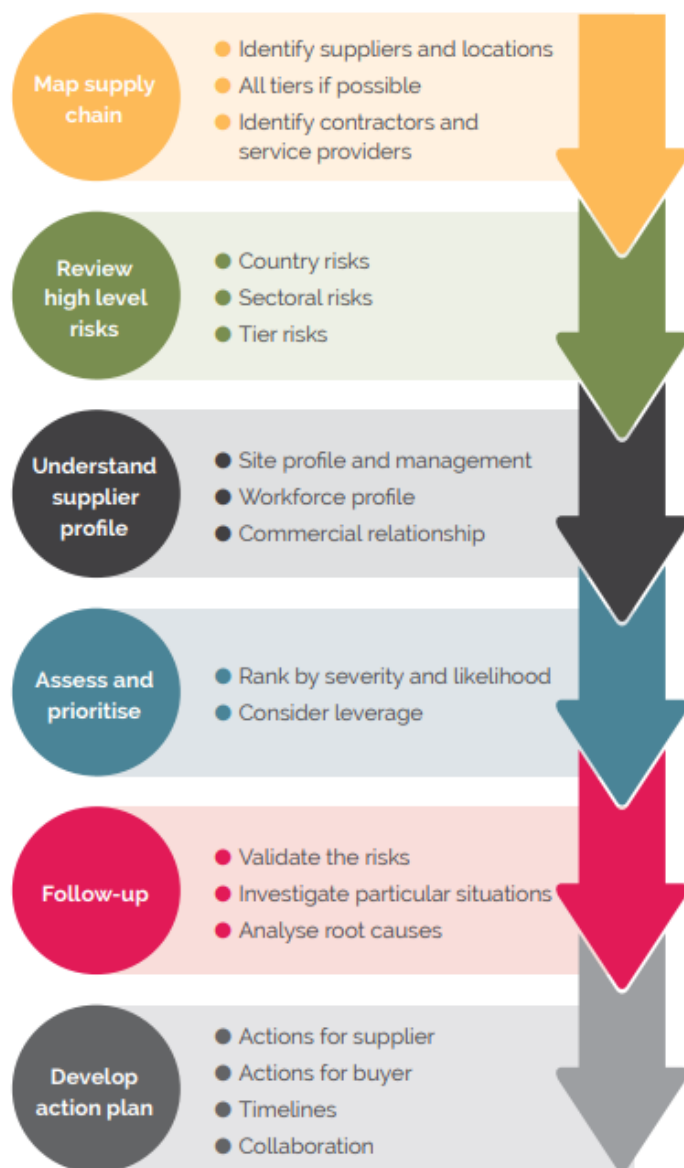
Map supply chain

- Identify suppliers and locations
- All tiers if possible
- Identify contractors and service providers

Review high level risks

- Country risks
- Sectoral risks
- Tier risks

Understand supplier profile

- Site profile and management
- Workforce profile
- Commercial relationship

Assess and prioritise

- Rank by severity and likelihood
- Consider leverage

Follow-up

- Validate the risks
- Investigate particular situations
- Analyse root causes

Develop action plan

- Actions for supplier
- Actions for buyer
- Timelines
- Collaboration